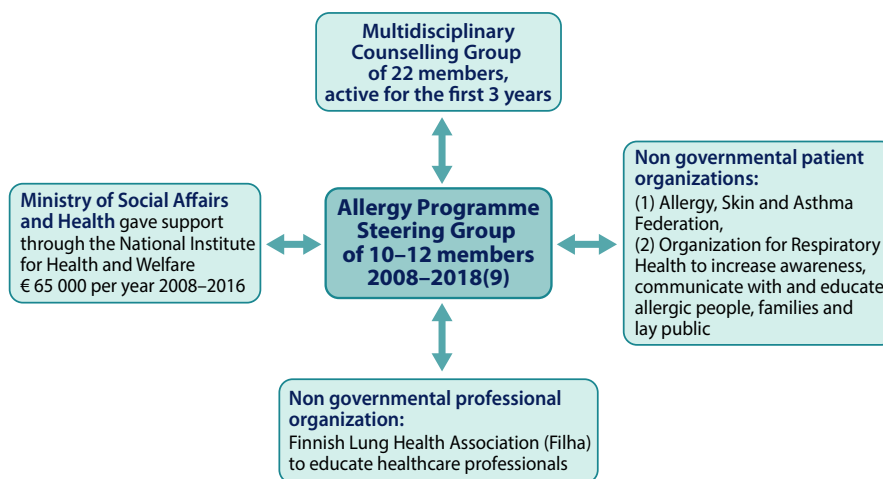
Multidisciplinary Counselling Group of 22 members, active for the first 3 years

Ministry of Social Affairs and Health gave support through the National Institute for Health and Welfare € 65 000 per year 2008–2016

Allergy Programme Steering Group of 10–12 members 2008–2018(9)

Non governmental patient organizations:
(1) Allergy, Skin and Asthma Federation,
(2) Organization for Respiratory Health to increase awareness, communicate with and educate allergic people, families and lay public

Non governmental professional organization:
Finnish Lung Health Association (Filha) to educate healthcare professionals